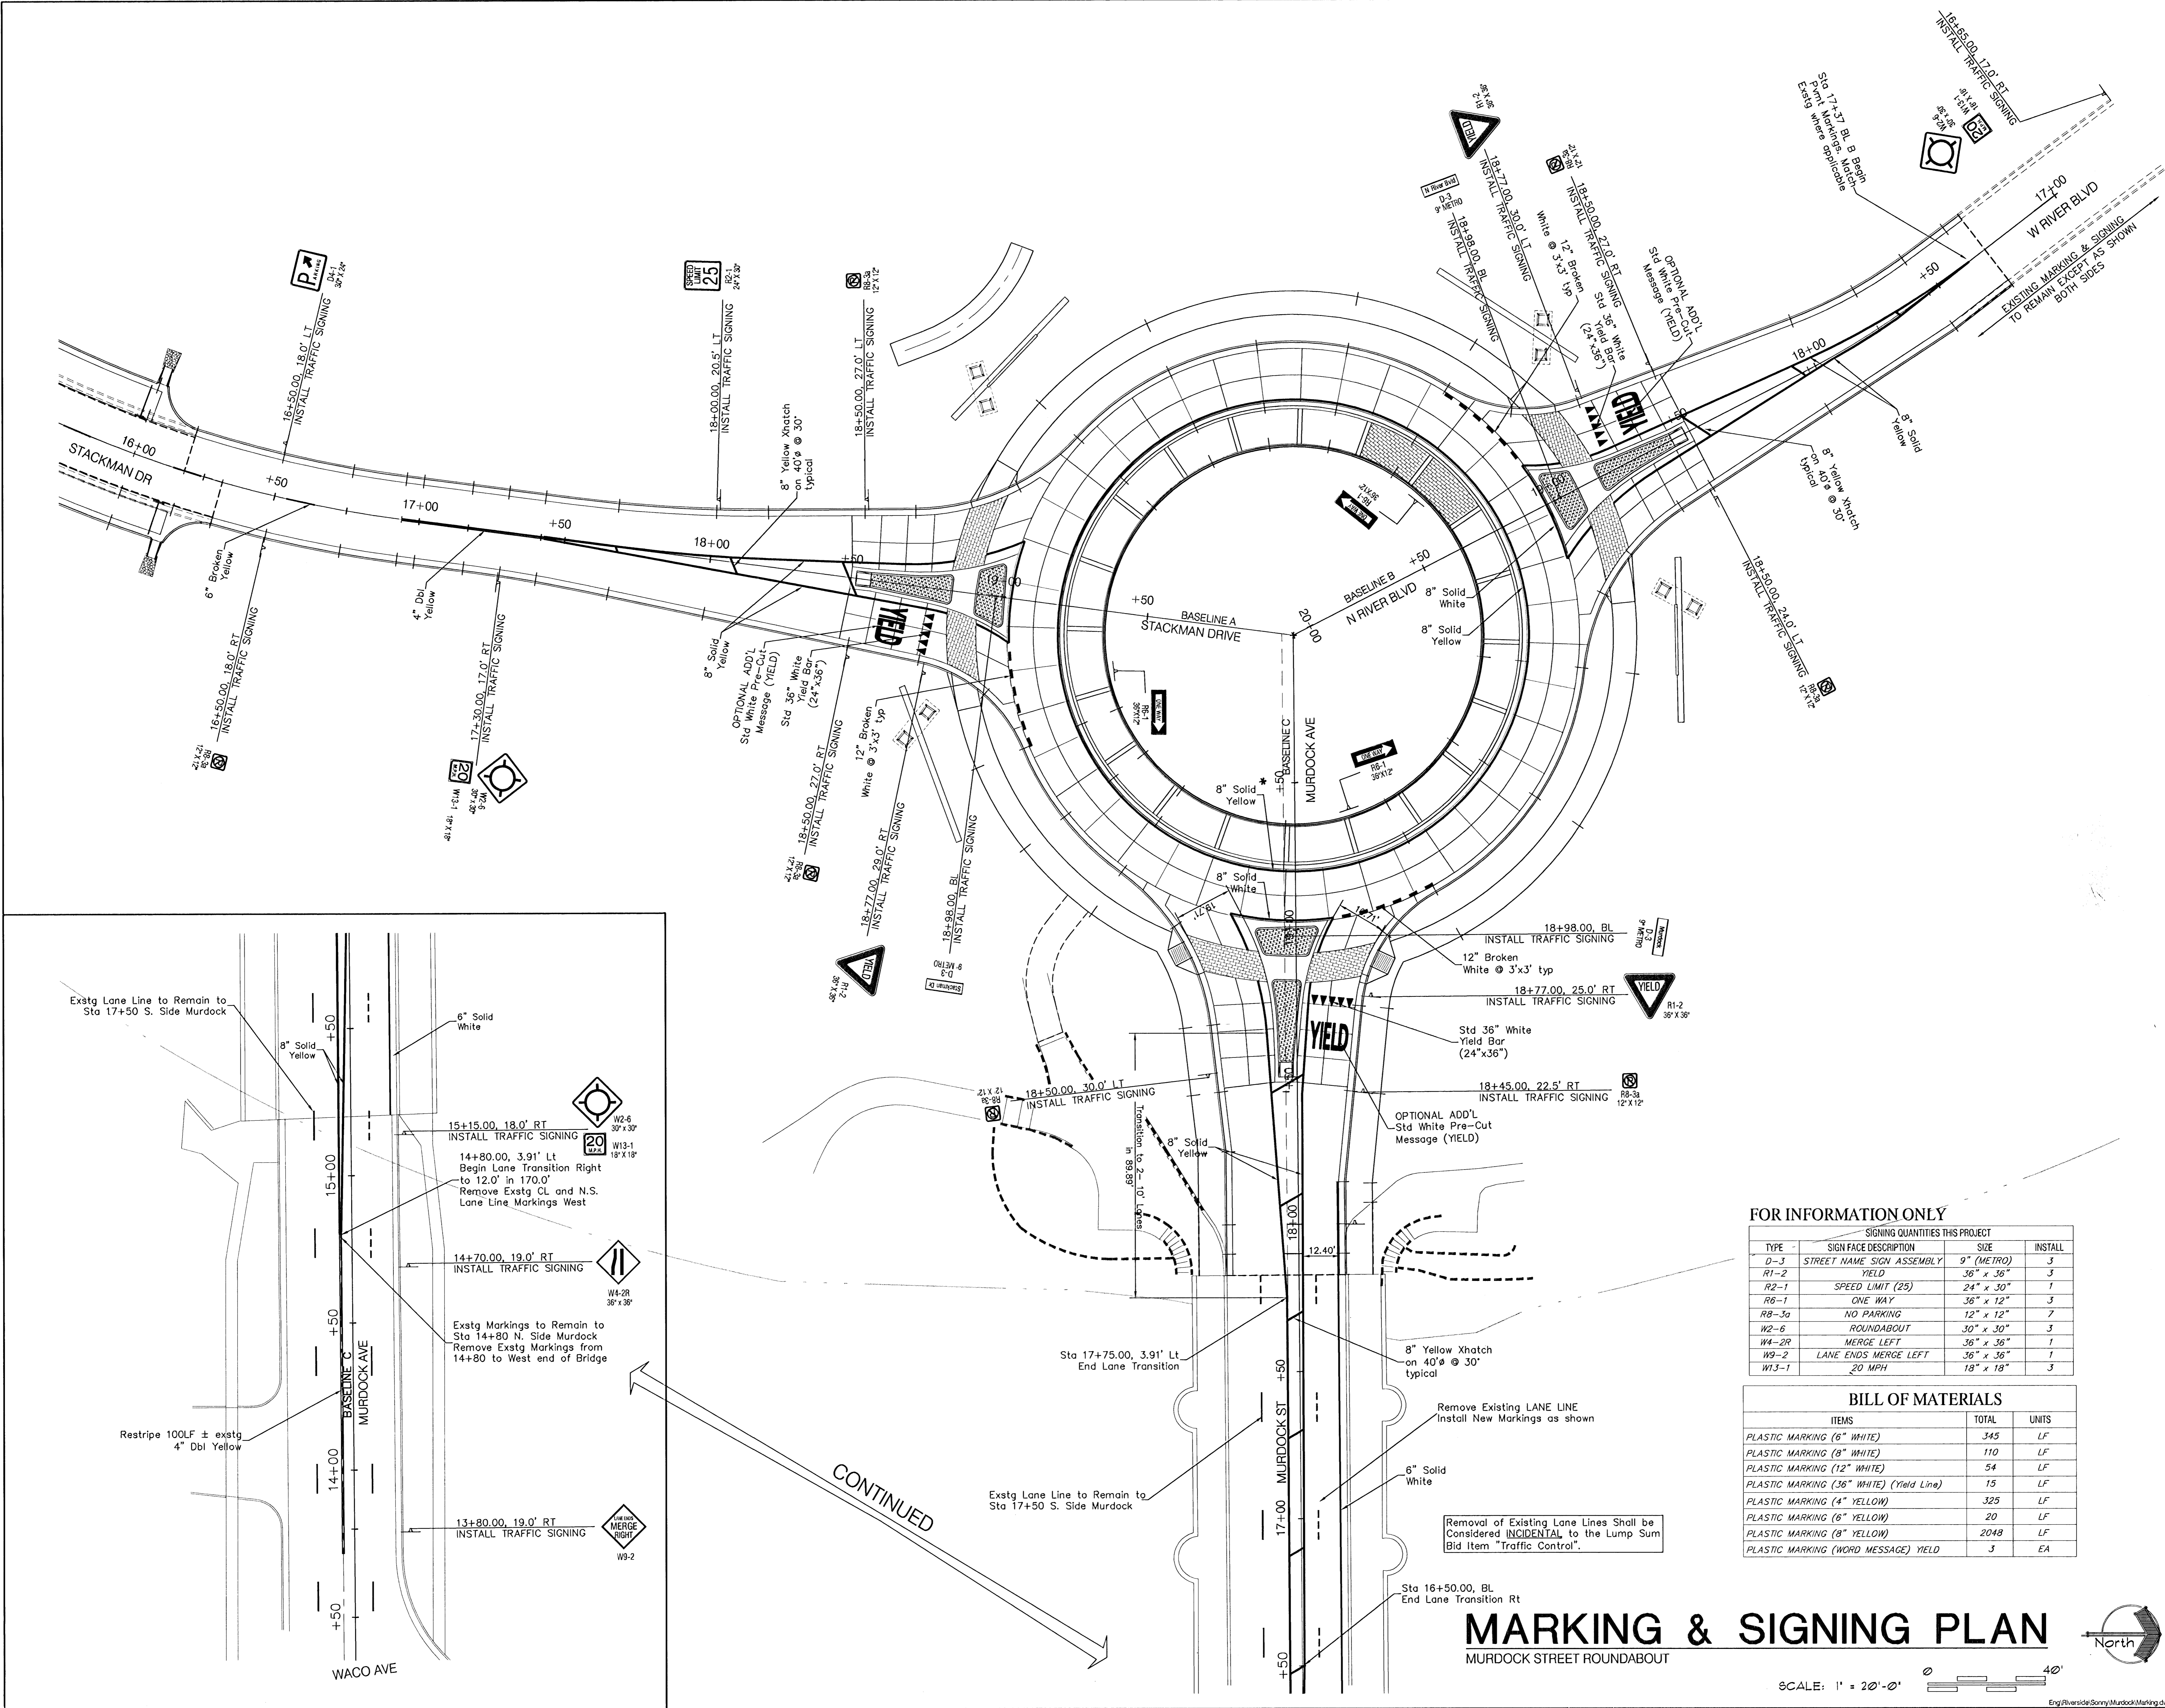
16+65.00, 17.0' RT
INSTALL TRAFFIC SIGNING

Sta 17+37 BL B Begin
Pvmt Markings. Match
Exstg where applicable

17+00
W RIVER BLVD
+50
EXISTING MARKING & SIGNING
TO REMAIN EXCEPT AS SHOWN
BOTH SIDES

18+00

8" Solid
Yellow

8" Yellow Xhatch
on 40'ø @ 30'
typical

18+50.00, 24.0' LT
INSTALL TRAFFIC SIGNING

OPTIONAL ADD'L
Std White Pre-Cut
Message (YIELD)

Std 36" White
Yield Bar
(24"x36")

18+50.00, 27.0' RT
INSTALL TRAFFIC SIGNING

12" Broken
White @ 3'x3' typ

18+77.00, 30.0' LT
INSTALL TRAFFIC SIGNING

18+98.00, BL
INSTALL TRAFFIC SIGNING

N River Blvd
D-3
9" METRO

R1-2
36" X 36"

YIELD

16+50.00, 18.0' LT
INSTALL TRAFFIC SIGNING

D4-1
30" X 24"

18+00.00, 20.5' LT
INSTALL TRAFFIC SIGNING

SPEED LIMIT 25
R2-1
24" X 30"

18+50.00, 27.0' LT
INSTALL TRAFFIC SIGNING

R8-3a
12" X 12"

8" Yellow Xhatch
on 40'ø @ 30'
typical

16+00
STACKMAN DR
+50
17+00
+50
18+00
+50

6" Broken
Yellow

4" Dbl
Yellow

8" Solid
Yellow

OPTIONAL ADD'L
Std White Pre-Cut
Message (YIELD)

Std 36" White
Yield Bar
(24"x36")

YIELD

16+50.00, 18.0' RT
INSTALL TRAFFIC SIGNING

17+30.00, 17.0' RT
INSTALL TRAFFIC SIGNING

R8-3a
12" X 12"

W13-1
18" X 18"
W2-6
30" X 30"

18+50.00, 27.0' RT
INSTALL TRAFFIC SIGNING

12" Broken
White @ 3'x3' typ

18+77.00, 29.0' RT
INSTALL TRAFFIC SIGNING

18+98.00, BL
INSTALL TRAFFIC SIGNING

R1-2
36" X 36"

Stackman Dr
D-3
9" METRO

+50
BASELINE A
STACKMAN DRIVE
20+00
BASELINE B
N RIVER BLVD
+50

8" Solid
White

8" Solid
Yellow

ONE WAY
R6-1
36"X12"

BASELINE C
MURDOCK AVE

8" Solid
Yellow

8" Solid
White

18+98.00, BL
INSTALL TRAFFIC SIGNING

D-3
9" METRO

12" Broken
White @ 3'x3' typ

18+77.00, 25.0' RT
INSTALL TRAFFIC SIGNING

R1-2
36" X 36"

Std 36" White
Yield Bar
(24"x36")

YIELD

18+45.00, 22.5' RT
INSTALL TRAFFIC SIGNING

R8-3a
12" X 12"

OPTIONAL ADD'L
Std White Pre-Cut
Message (YIELD)

18+50.00, 30.0' LT
INSTALL TRAFFIC SIGNING

R8-3a
12" X 12"

Transition to 2 - 10' Lanes
in 89.89'

8" Solid
Yellow

18+00
12.40'

Sta 17+75.00, 3.91' Lt
End Lane Transition

8" Yellow Xhatch
on 40'ø @ 30'
typical

+50
MURDOCK ST
17+00

Remove Existing LANE LINE
Install New Markings as shown

6" Solid
White

Exstg Lane Line to Remain to
Sta 17+50 S. Side Murdock

Removal of Existing Lane Lines Shall be Considered INCIDENTAL to the Lump Sum Bid Item "Traffic Control".

Sta 16+50.00, BL
End Lane Transition Rt

+50

Exstg Lane Line to Remain to
Sta 17+50 S. Side Murdock

8" Solid
Yellow

6" Solid
White

+50

15+15.00, 18.0' RT
INSTALL TRAFFIC SIGNING

W2-6
30" x 30"
20 M.P.H.
W13-1
18" X 18"

15+00

14+80.00, 3.91' Lt
Begin Lane Transition Right
to 12.0' in 170.0'
Remove Exstg CL and N.S.
Lane Line Markings West

14+70.00, 19.0' RT
INSTALL TRAFFIC SIGNING

W4-2R
36" x 36"

+50

Exstg Markings to Remain to
Sta 14+80 N. Side Murdock
Remove Exstg Markings from
14+80 to West end of Bridge

BASELINE C
MURDOCK AVE

Restripe 100LF ± exstg
4" Dbl Yellow

14+00

13+80.00, 19.0' RT
INSTALL TRAFFIC SIGNING

LANE ENDS MERGE RIGHT
W9-2

+50

WACO AVE

CONTINUED

FOR INFORMATION ONLY

SIGNING QUANTITIES THIS PROJECT

| TYPE | SIGN FACE DESCRIPTION | SIZE | INSTALL |
|---|---|---|---|
| D-3 | STREET NAME SIGN ASSEMBLY | 9" (METRO) | 3 |
| R1-2 | YIELD | 36" x 36" | 3 |
| R2-1 | SPEED LIMIT (25) | 24" x 30" | 1 |
| R6-1 | ONE WAY | 36" x 12" | 3 |
| R8-3a | NO PARKING | 12" x 12" | 7 |
| W2-6 | ROUNDABOUT | 30" x 30" | 3 |
| W4-2R | MERGE LEFT | 36" x 36" | 1 |
| W9-2 | LANE ENDS MERGE LEFT | 36" x 36" | 1 |
| W13-1 | 20 MPH | 18" x 18" | 3 |

BILL OF MATERIALS

| ITEMS | TOTAL | UNITS |
|---|---|---|
| PLASTIC MARKING (6" WHITE) | 345 | LF |
| PLASTIC MARKING (8" WHITE) | 110 | LF |
| PLASTIC MARKING (12" WHITE) | 54 | LF |
| PLASTIC MARKING (36" WHITE) (Yield Line) | 15 | LF |
| PLASTIC MARKING (4" YELLOW) | 325 | LF |
| PLASTIC MARKING (6" YELLOW) | 20 | LF |
| PLASTIC MARKING (8" YELLOW) | 2048 | LF |
| PLASTIC MARKING (WORD MESSAGE) YIELD | 3 | EA |

MARKING & SIGNING PLAN
MURDOCK STREET ROUNDABOUT

North

SCALE: 1" = 20'-0"
0 40'

Eng\Riverside\Sonny\Murdock\Marking.d